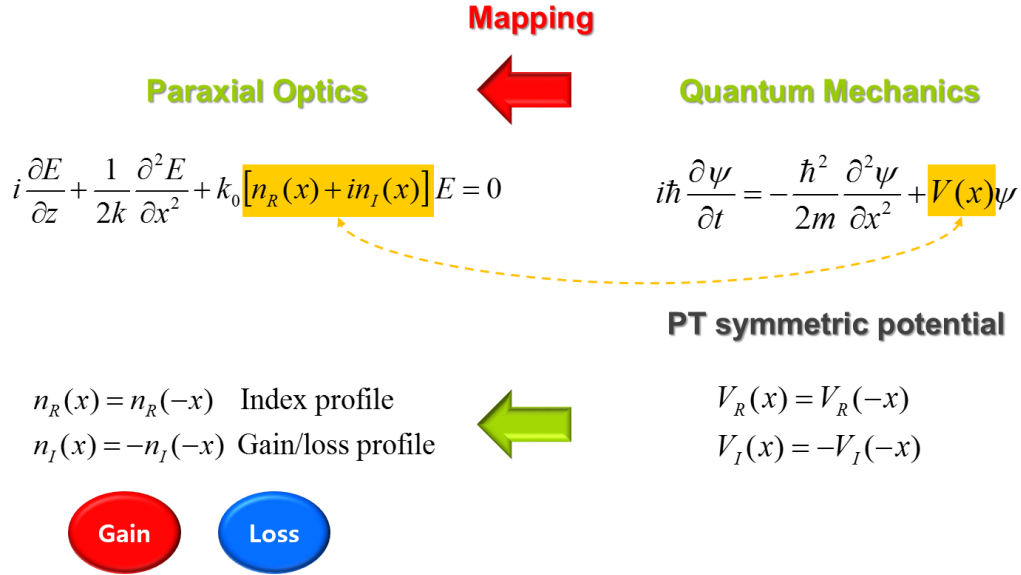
Mapping

Paraxial Optics

Quantum Mechanics

$i\frac{\partial E}{\partial z}+\frac{1}{2k}\frac{\partial^2 E}{\partial x^2}+k_0\left[n_R(x)+in_I(x)\right]E=0$

$i\hbar\frac{\partial \psi}{\partial t}=-\frac{\hbar^2}{2m}\frac{\partial^2 \psi}{\partial x^2}+V(x)\psi$

PT symmetric potential

$n_R(x)=n_R(-x)$ Index profile
$n_I(x)=-n_I(-x)$ Gain/loss profile

$V_R(x)=V_R(-x)$
$V_I(x)=-V_I(-x)$

Gain

Loss